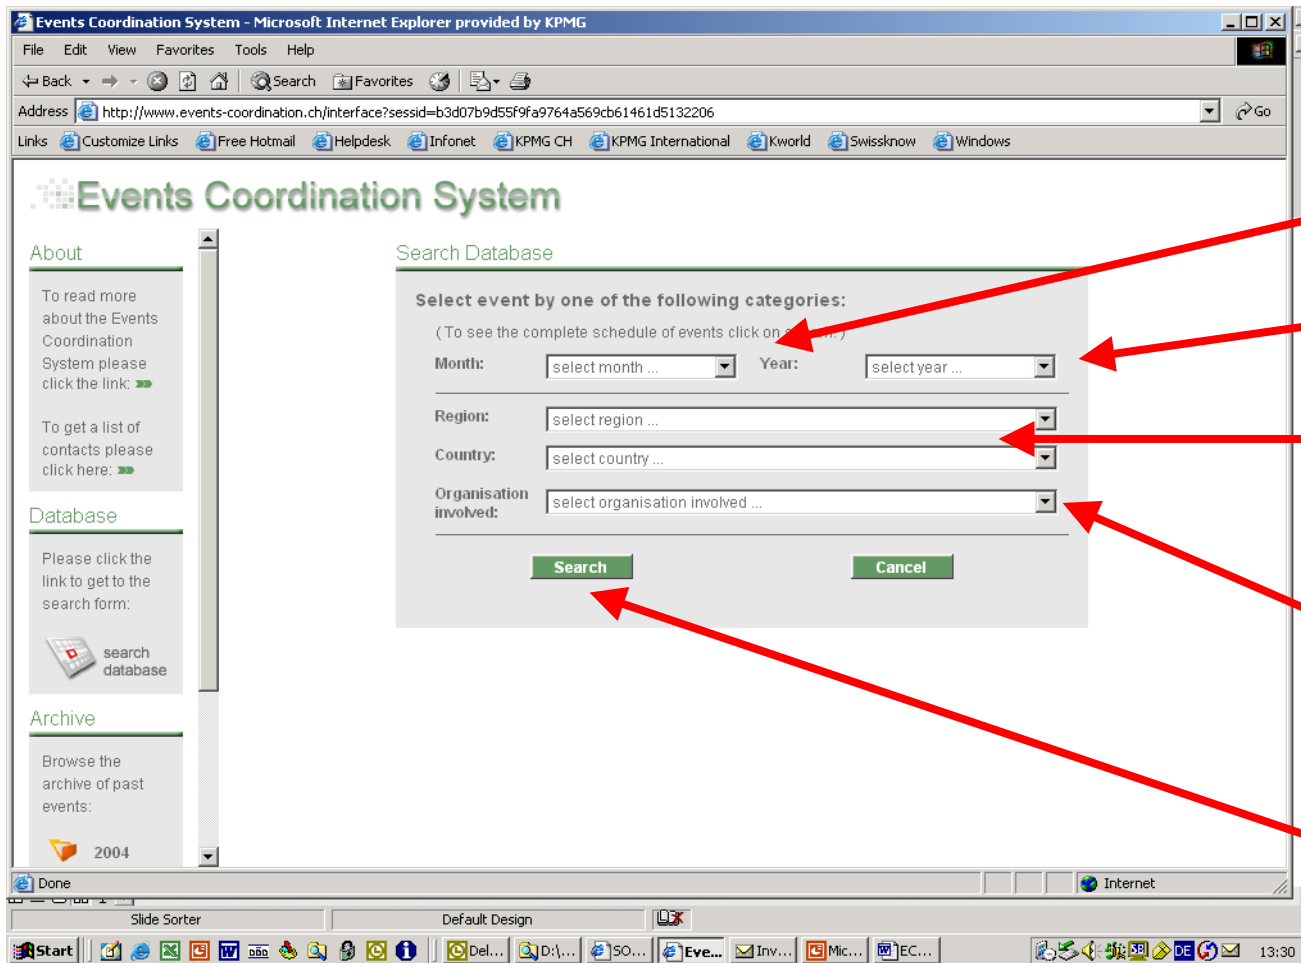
Events Coordination System - Microsoft Internet Explorer provided by KPMG

File Edit View Favorites Tools Help

Back Search Favorites

Address http://www.events-coordination.ch/interface?sessid=b3d07b9d55f9fa9764a569cb61461d5132206 Go

Links Customize Links Free Hotmail Helpdesk Infonet KPMG CH KPMG International Kworld Swissknow Windows

Events Coordination System

About

To read more about the Events Coordination System please click the link:

To get a list of contacts please click here:

Database

Please click the link to get to the search form:

search database

Archive

Browse the archive of past events:

2004

Search Database

Select event by one of the following categories:

( To see the complete schedule of events click on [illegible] )

Month: select month ...

Year: select year ...

Region: select region ...

Country: select country ...

Organisation involved: select organisation involved ...

Search

Cancel

Done

Internet

Slide Sorter

Default Design

Start

Del...

D:\...

SO...

Eve...

Inv...

Mic...

EC...

DE

13:30